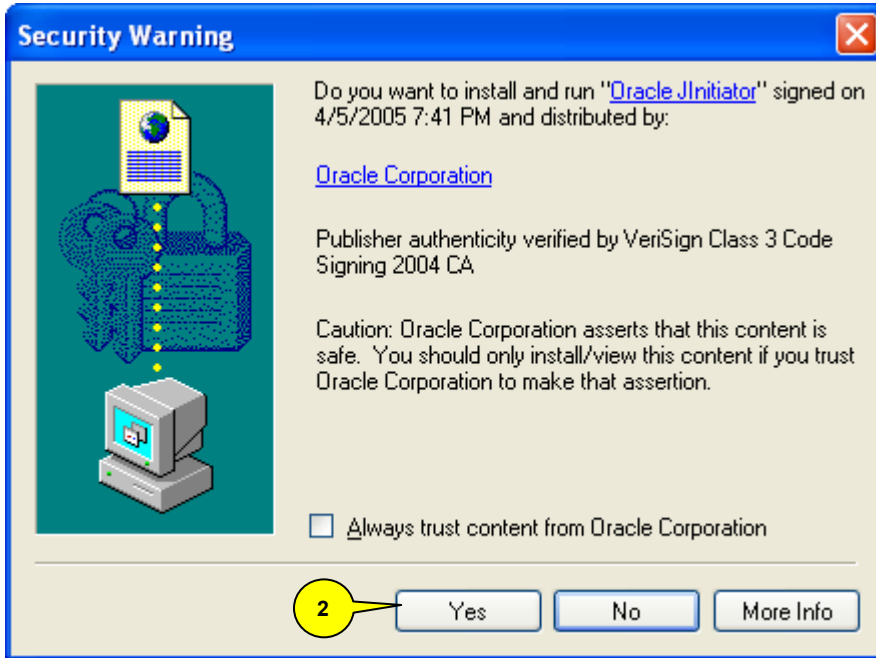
Security Warning

Do you want to install and run "Oracle JInitiator" signed on 4/5/2005 7:41 PM and distributed by:

Oracle Corporation

Publisher authenticity verified by VeriSign Class 3 Code Signing 2004 CA

Caution: Oracle Corporation asserts that this content is safe. You should only install/view this content if you trust Oracle Corporation to make that assertion.

Always trust content from Oracle Corporation

2

Yes

No

More Info